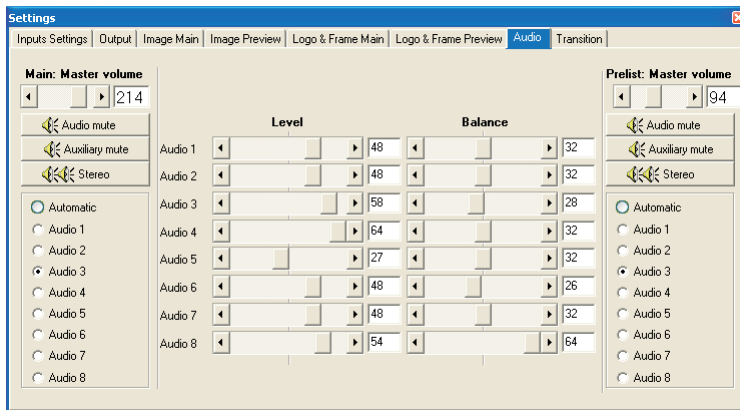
Settings

Inputs Settings | Output | Image Main | Image Preview | Logo & Frame Main | Logo & Frame Preview | Audio | Transition

Main: Master volume
214
Audio mute
Auxiliary mute
Stereo

Automatic
Audio 1
Audio 2
Audio 3
Audio 4
Audio 5
Audio 6
Audio 7
Audio 8

| | Level | | Balance | |
|---|---|---|---|---|
| Audio 1 | | 48 | | 32 |
| Audio 2 | | 48 | | 32 |
| Audio 3 | | 58 | | 28 |
| Audio 4 | | 64 | | 32 |
| Audio 5 | | 27 | | 32 |
| Audio 6 | | 48 | | 26 |
| Audio 7 | | 48 | | 32 |
| Audio 8 | | 54 | | 64 |

Prelist: Master volume
94
Audio mute
Auxiliary mute
Stereo

Automatic
Audio 1
Audio 2
Audio 3
Audio 4
Audio 5
Audio 6
Audio 7
Audio 8